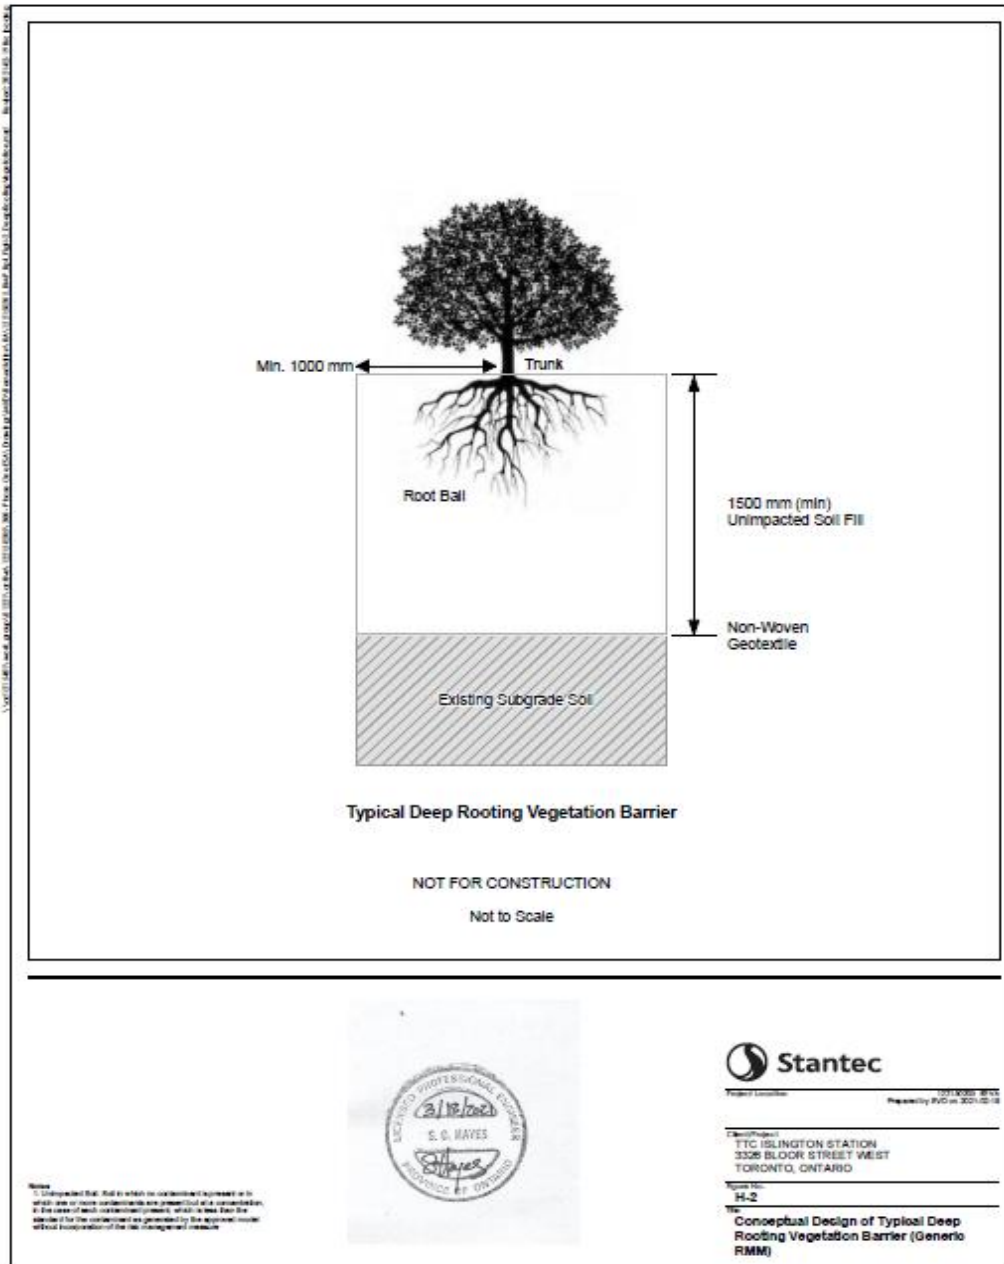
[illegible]

Min. 1000 mm

Trunk

Root Ball

1500 mm (min) Unimpacted Soil Fill

Non-Woven Geotextile

Existing Subgrade Soil

Typical Deep Rooting Vegetation Barrier

NOT FOR CONSTRUCTION

Not to Scale

LICENSED PROFESSIONAL ENGINEER
3/18/2021
S. G. HAYES
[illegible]
PROVINCE OF ONTARIO

Notes
1. Unimpacted Soil: Soil in which no contaminant is present or in which one or more contaminants are present but at a concentration, in the case of each contaminant present, which is less than the standard for the contaminant as generated by the approved model without incorporation of the risk management measure

Stantec

Project Location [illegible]
Prepared by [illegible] on 2021-03-18

Client/Project
TTC ISLINGTON STATION
3326 BLOOR STREET WEST
TORONTO, ONTARIO

Figure No.
H-2

Title
Conceptual Design of Typical Deep Rooting Vegetation Barrier (Generic RMM)